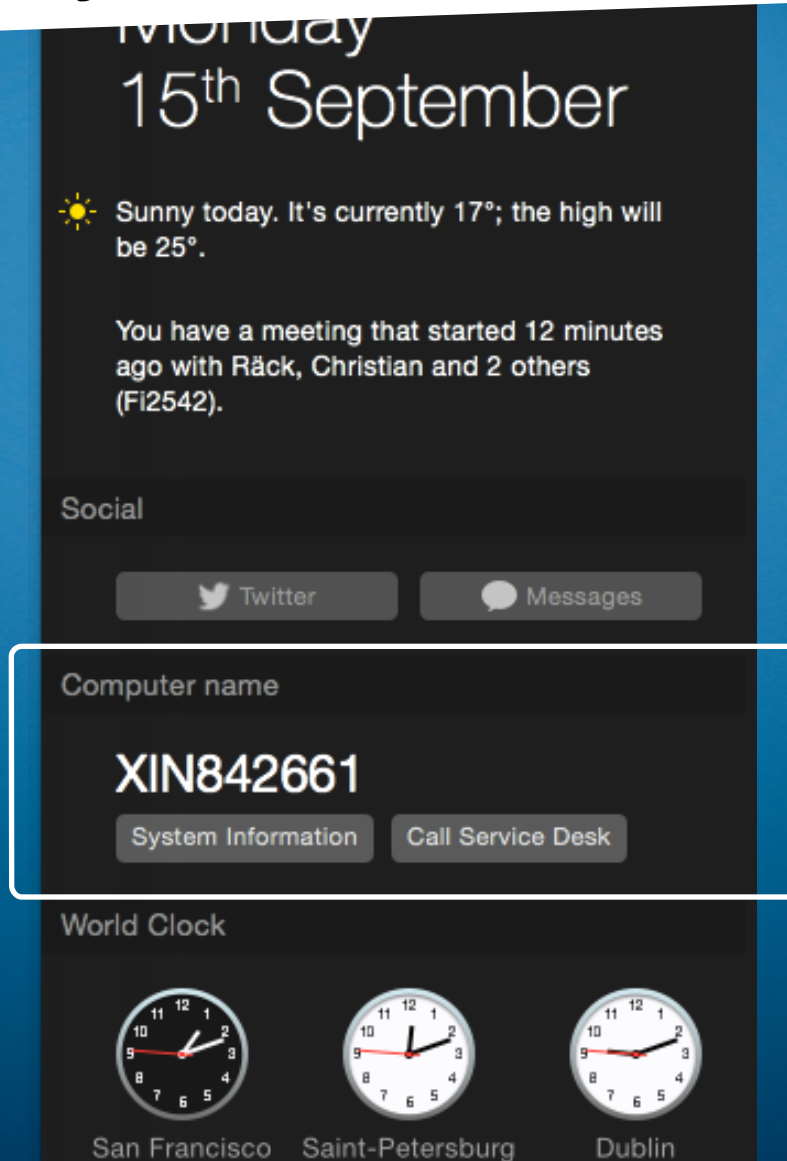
Monday
15th September

Sunny today. It's currently 17°; the high will be 25°.

You have a meeting that started 12 minutes ago with Räck, Christian and 2 others (Fi2542).

Social

Twitter Messages

Computer name

XIN842661

System Information Call Service Desk

World Clock

12 1 2 3 4 5 6 7 8 9 10 11
12 1 2 3 4 5 6 7 8 9 10 11
12 1 2 3 4 5 6 7 8 9 10 11

San Francisco Saint-Petersburg Dublin